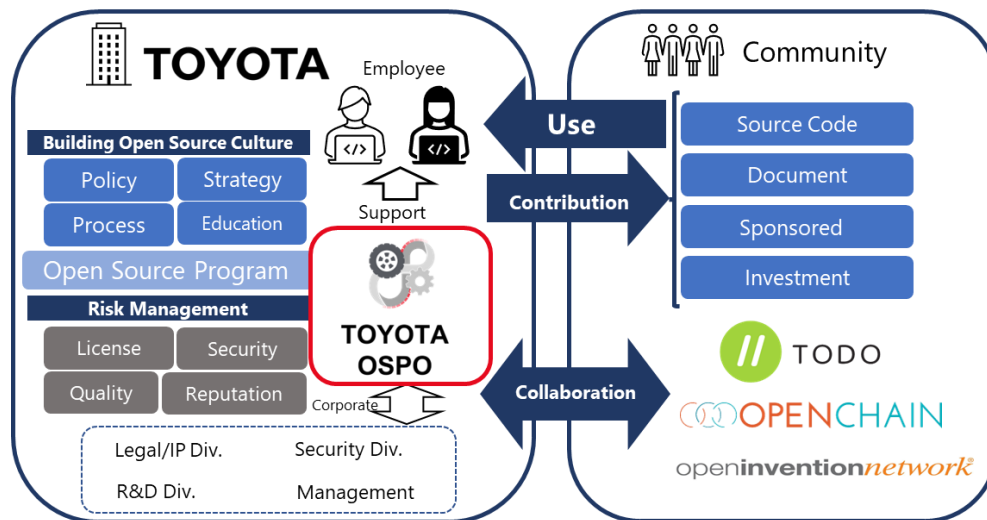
TOYOTA

Employee

Community

Building Open Source Culture

Policy

Strategy

Process

Education

Open Source Program

Risk Management

License

Security

Quality

Reputation

Support

TOYOTA OSPO

Corporate

Legal/IP Div.

Security Div.

R&D Div.

Management

Use

Contribution

Collaboration

Source Code

Document

Sponsored

Investment

TODO

OPENCHAIN

openinventionnetwork®